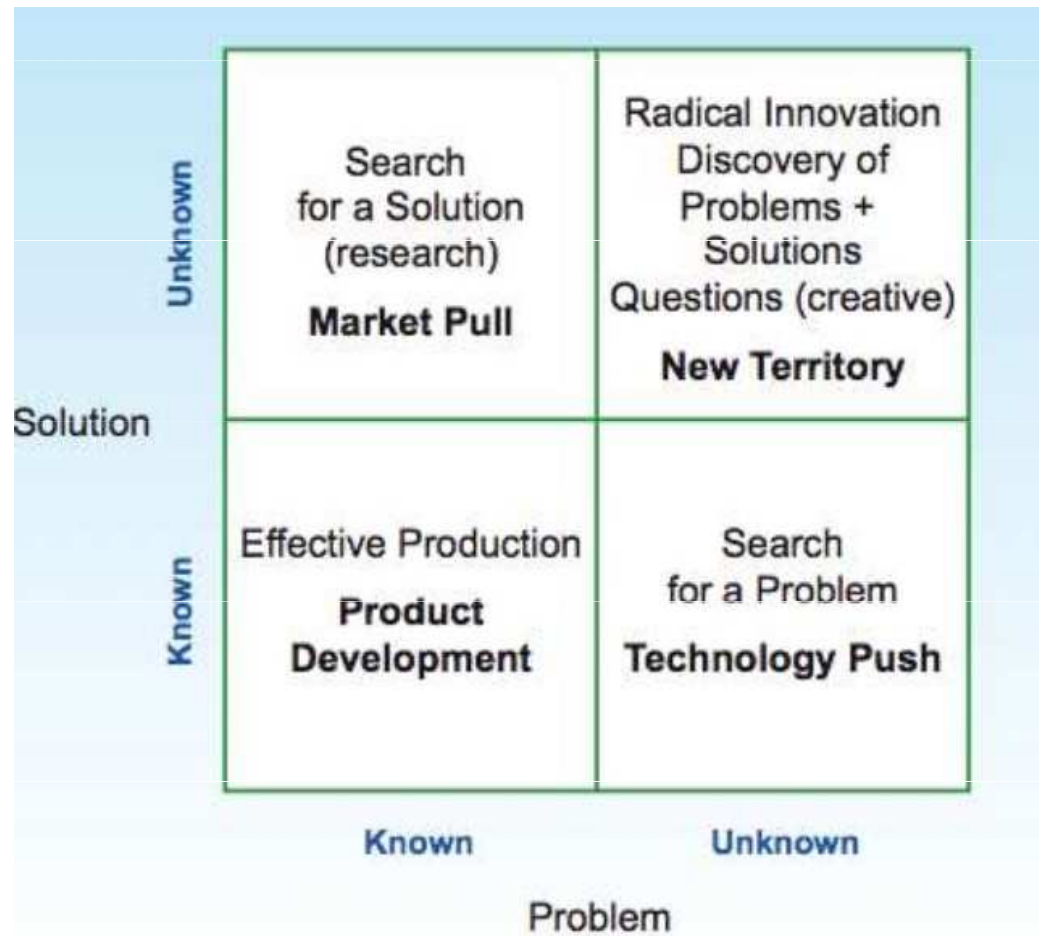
Unknown

Search for a Solution (research)

**Market Pull**

Radical Innovation Discovery of Problems + Solutions Questions (creative)

**New Territory**

Solution

Known

Effective Production

**Product Development**

Search for a Problem

**Technology Push**

Known

Unknown

Problem